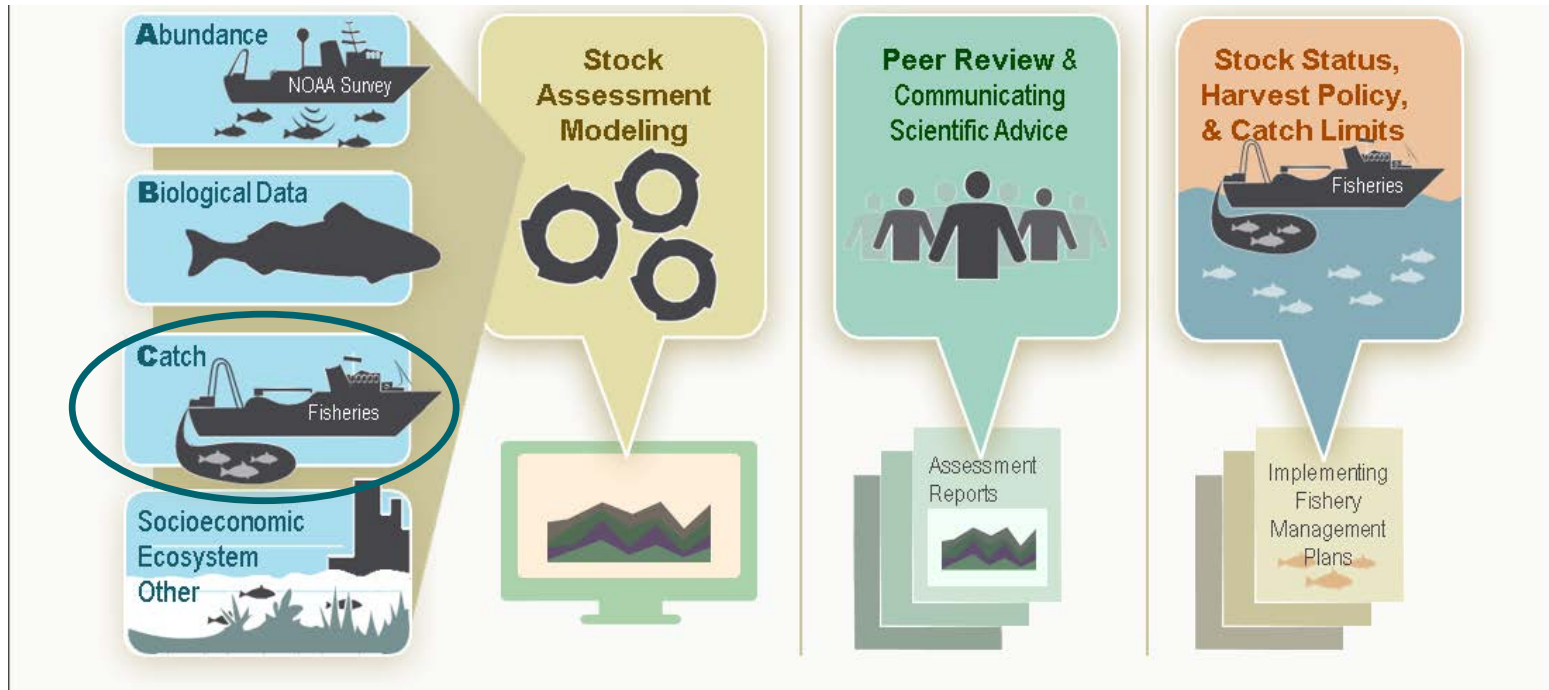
Abundance

NOAA Survey

Biological Data

Catch

Fisheries

Socioeconomic
Ecosystem
Other

Stock Assessment Modeling

Peer Review & Communicating Scientific Advice

Assessment Reports

Stock Status, Harvest Policy, & Catch Limits

Fisheries

Implementing Fishery Management Plans